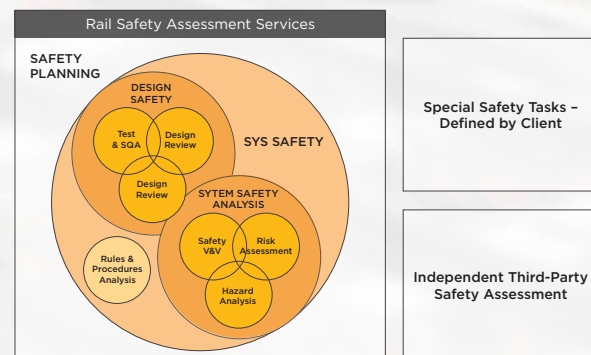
Rail Safety Assessment Services

SAFETY PLANNING

DESIGN SAFETY

Test & SQA

Design Review

Design Review

SYS SAFETY

SYTEM SAFETY ANALYSIS

Safety V&V

Risk Assessment

Hazard Analysis

Rules & Procedures Analysis

Special Safety Tasks – Defined by Client

Independent Third-Party Safety Assessment